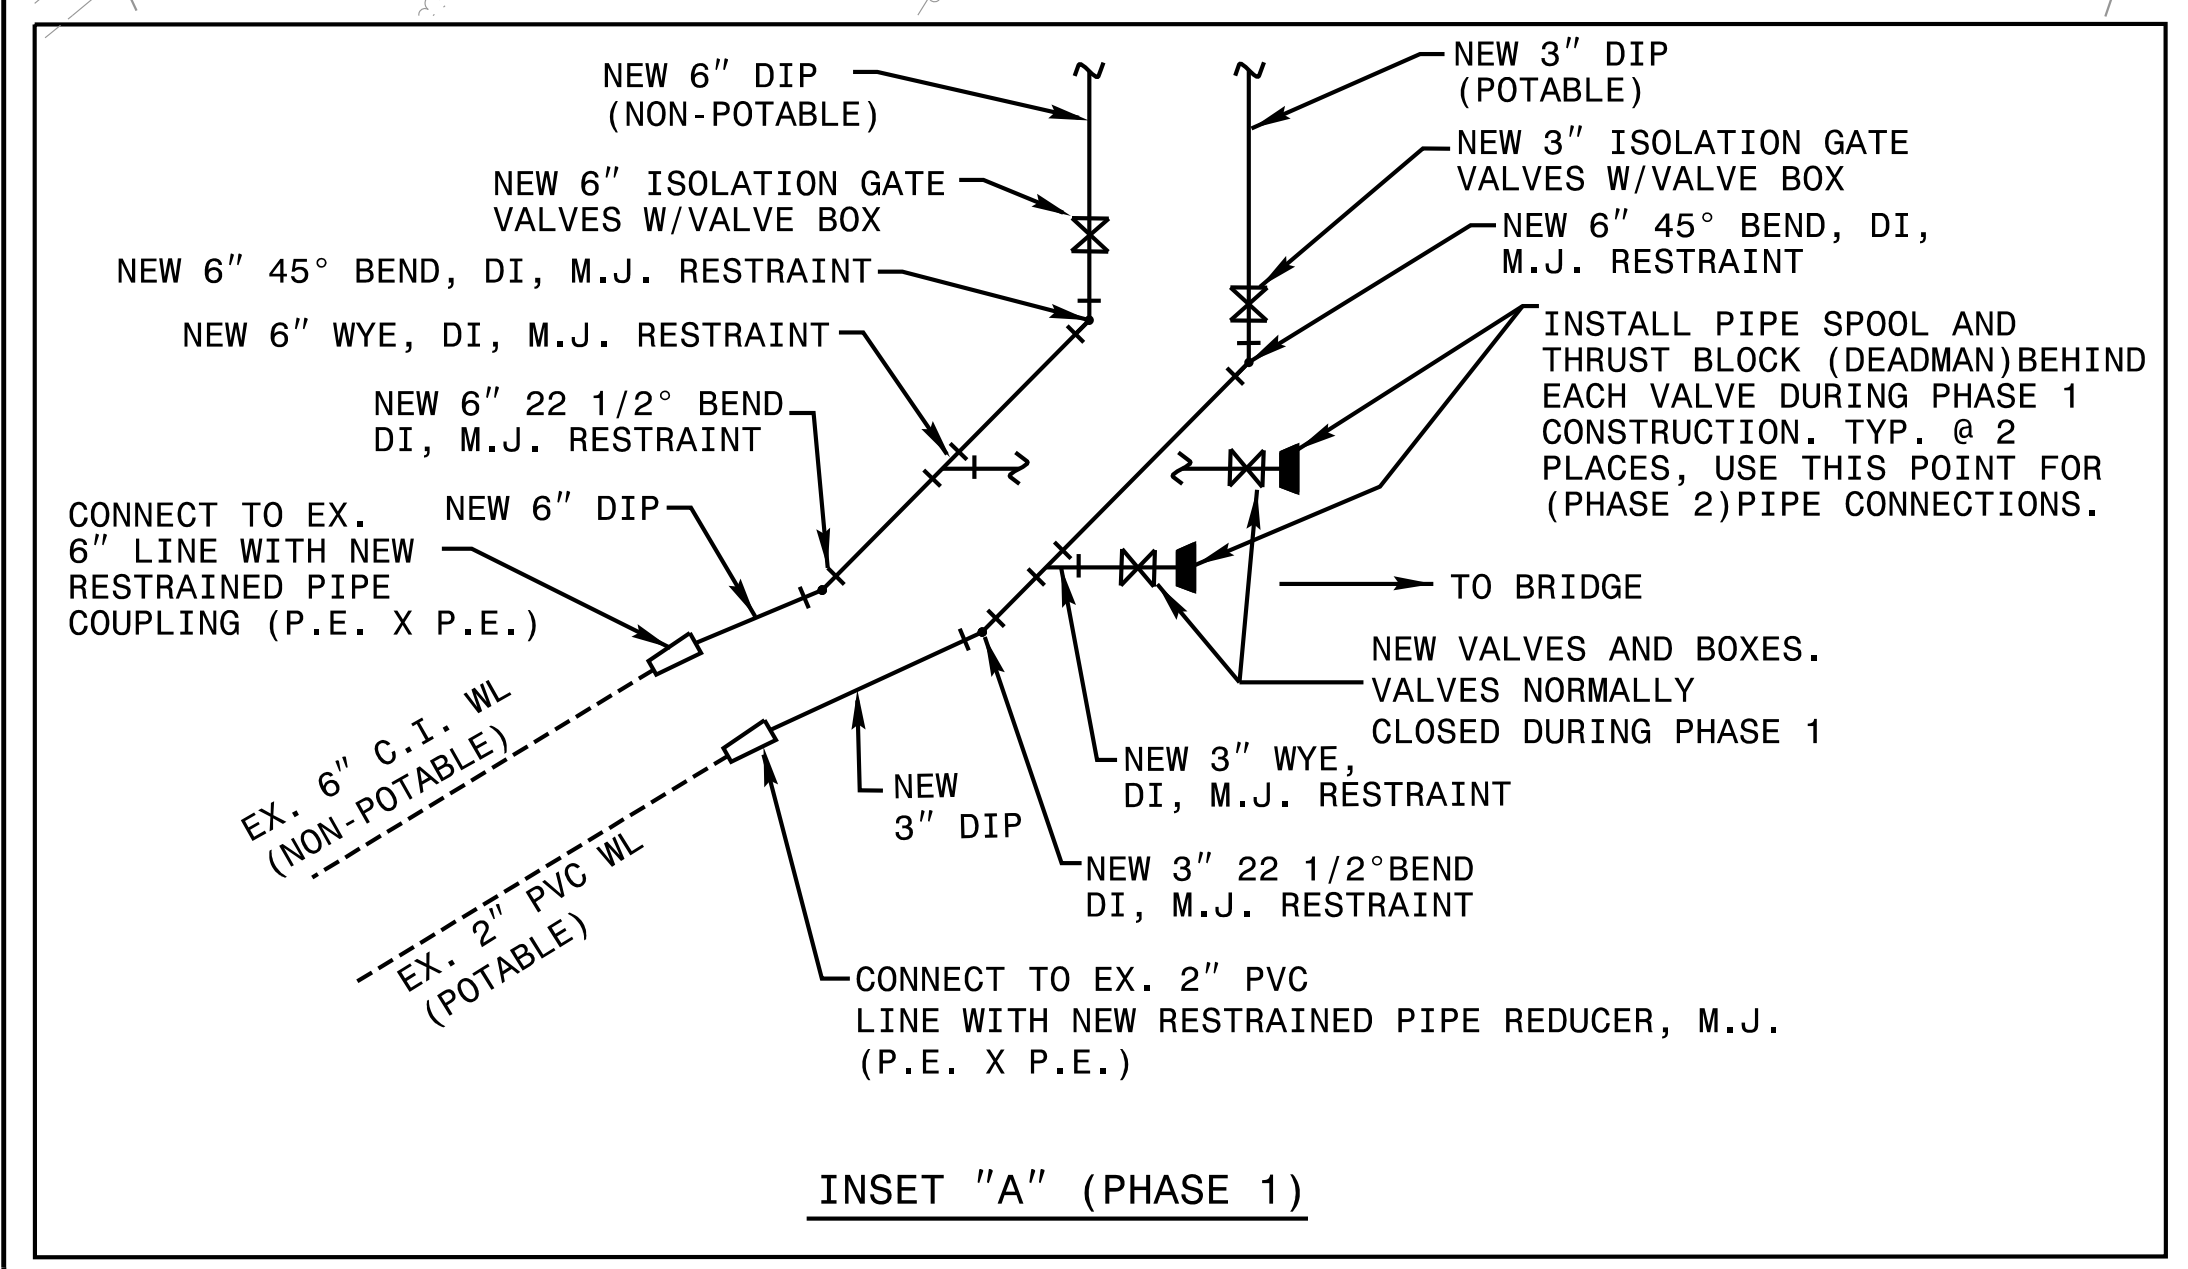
NEW 6″ DIP
(NON-POTABLE)

NEW 3″ DIP
(POTABLE)

NEW 3″ ISOLATION GATE
VALVES W/VALVE BOX

NEW 6″ ISOLATION GATE
VALVES W/VALVE BOX

NEW 6″ 45° BEND, DI,
M.J. RESTRAINT

NEW 6″ 45° BEND, DI, M.J. RESTRAINT

NEW 6″ WYE, DI, M.J. RESTRAINT

INSTALL PIPE SPOOL AND
THRUST BLOCK (DEADMAN)BEHIND
EACH VALVE DURING PHASE 1
CONSTRUCTION. TYP. @ 2
PLACES, USE THIS POINT FOR
(PHASE 2)PIPE CONNECTIONS.

NEW 6″ 22 1/2° BEND
DI, M.J. RESTRAINT

CONNECT TO EX.
6″ LINE WITH NEW
RESTRAINED PIPE
COUPLING (P.E. X P.E.)

NEW 6″ DIP

TO BRIDGE

NEW VALVES AND BOXES.
VALVES NORMALLY
CLOSED DURING PHASE 1

EX. 6″ C.I. WL
(NON-POTABLE)

NEW 3″ WYE,
DI, M.J. RESTRAINT

NEW
3″ DIP

NEW 3″ 22 1/2°BEND
DI, M.J. RESTRAINT

EX. 2″ PVC WL
(POTABLE)

CONNECT TO EX. 2″ PVC
LINE WITH NEW RESTRAINED PIPE REDUCER, M.J.
(P.E. X P.E.)

INSET "A" (PHASE 1)